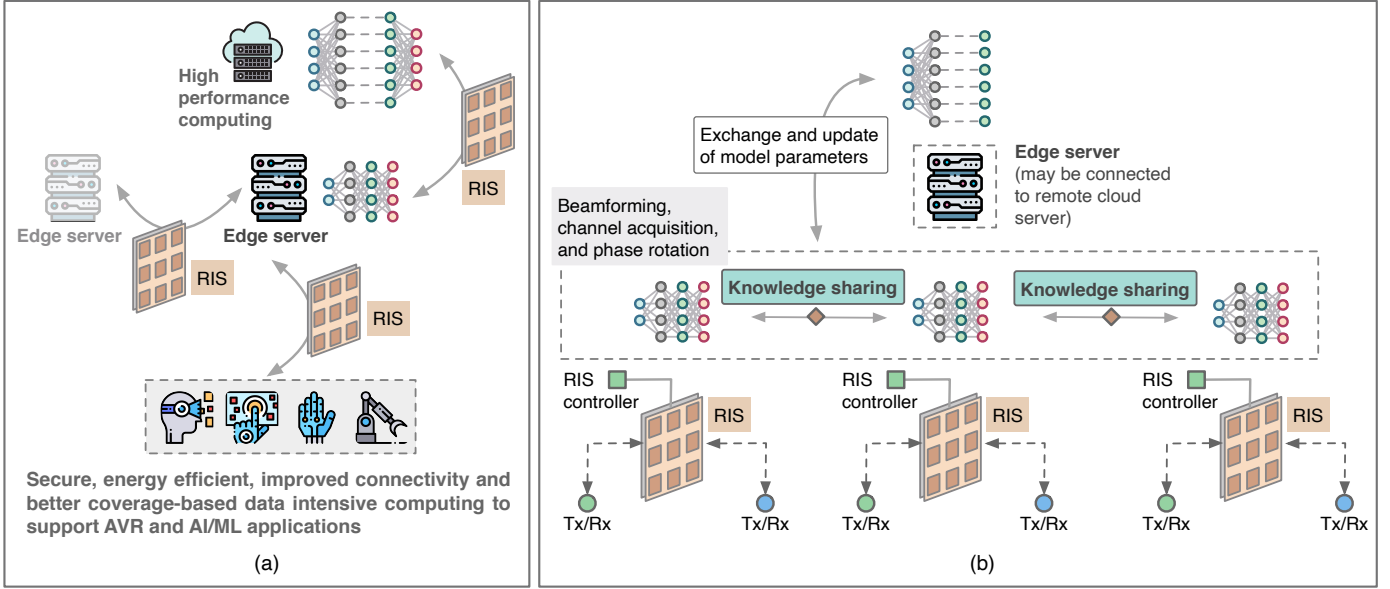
High performance computing

RIS

Edge server

Edge server

RIS

RIS

Secure, energy efficient, improved connectivity and better coverage-based data intensive computing to support AVR and AI/ML applications

(a)

Exchange and update of model parameters

Edge server (may be connected to remote cloud server)

Beamforming, channel acquisition, and phase rotation

Knowledge sharing

Knowledge sharing

RIS controller

RIS

Tx/Rx

Tx/Rx

RIS controller

RIS

Tx/Rx

Tx/Rx

RIS controller

RIS

Tx/Rx

Tx/Rx

(b)